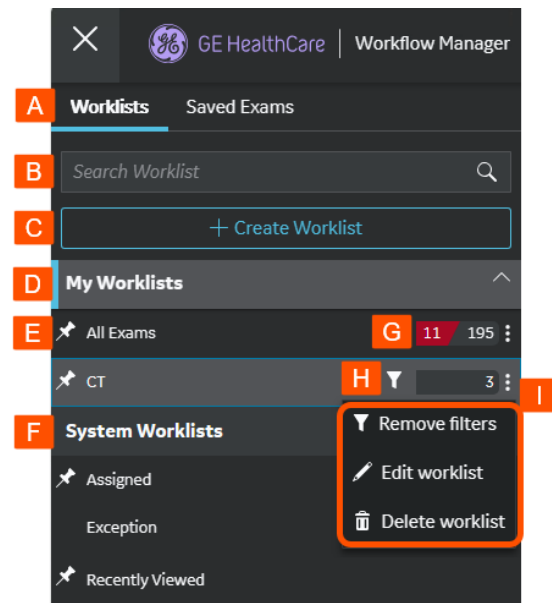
GE HealthCare | Workflow Manager

A Worklists Saved Exams

B Search Worklist

C + Create Worklist

D My Worklists

E All Exams G 11 195

CT H 3 I

F System Worklists

Remove filters

Edit worklist

Delete worklist

Assigned

Exception

Recently Viewed